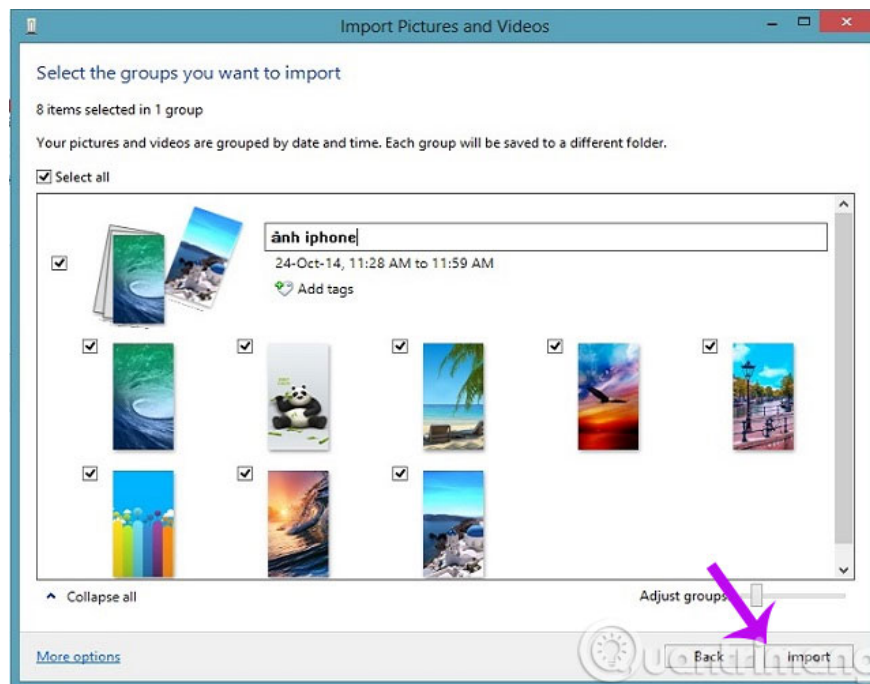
Import Pictures and Videos

Select the groups you want to import

8 items selected in 1 group

Your pictures and videos are grouped by date and time. Each group will be saved to a different folder.

Select all

ảnh iphone

24-Oct-14, 11:28 AM to 11:59 AM

Add tags

Collapse all

Adjust groups

More options

Back

Import